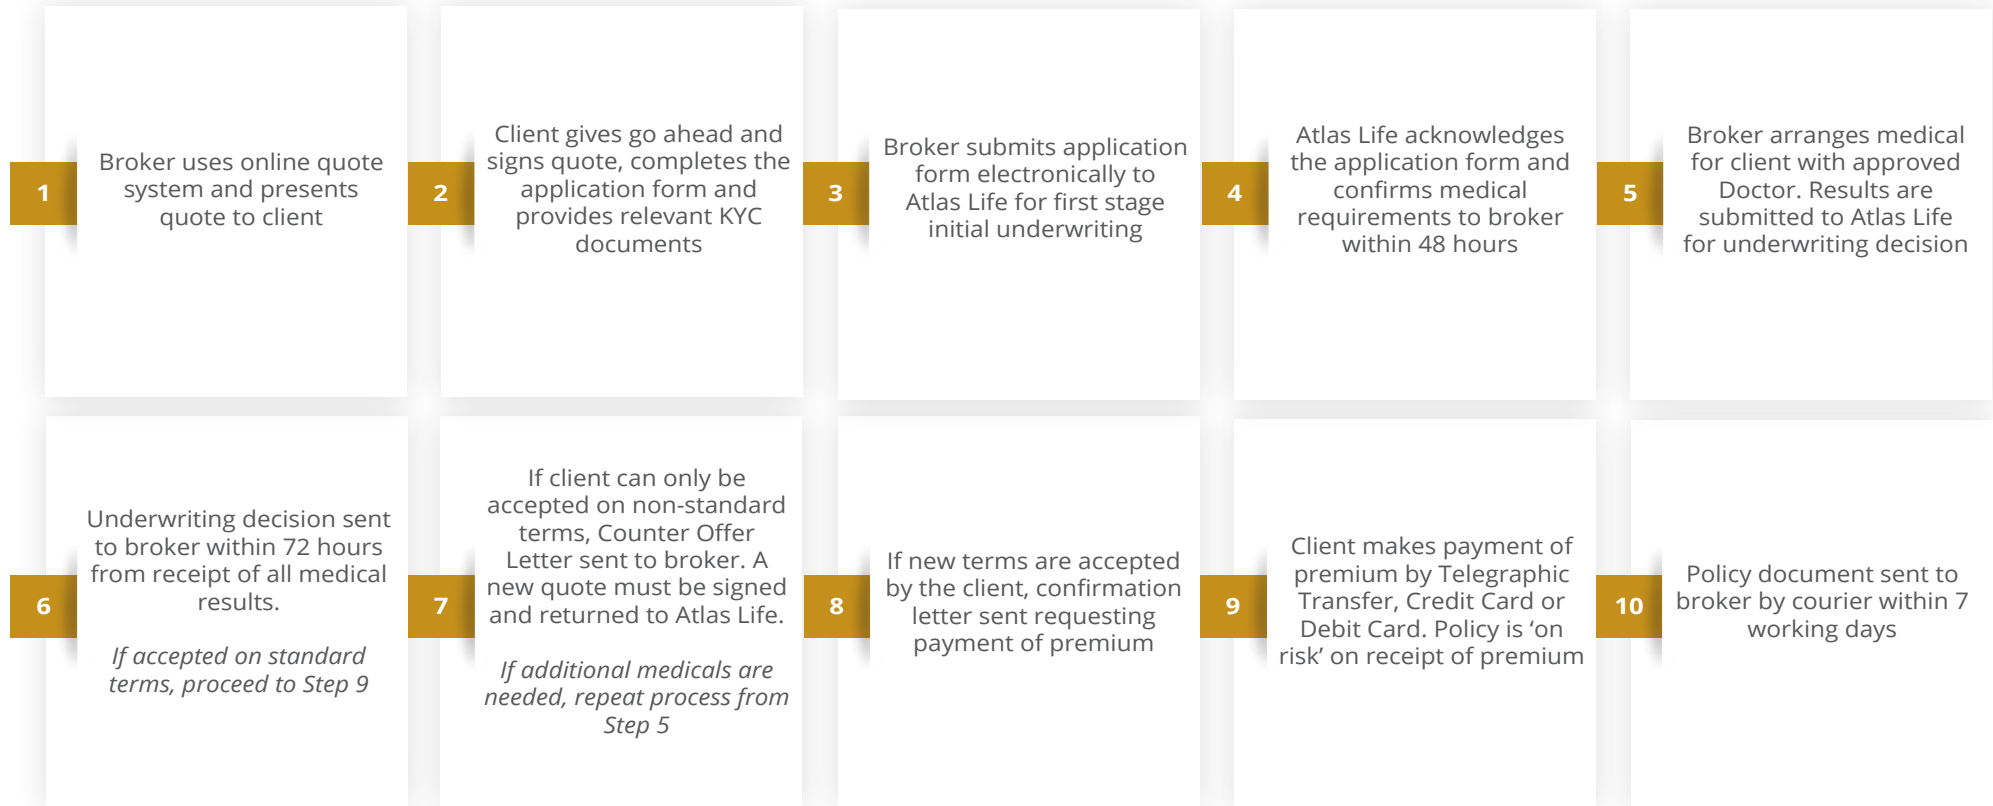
1
Broker uses online quote system and presents quote to client

2
Client gives go ahead and signs quote, completes the application form and provides relevant KYC documents

3
Broker submits application form electronically to Atlas Life for first stage initial underwriting

4
Atlas Life acknowledges the application form and confirms medical requirements to broker within 48 hours

5
Broker arranges medical for client with approved Doctor. Results are submitted to Atlas Life for underwriting decision

6
Underwriting decision sent to broker within 72 hours from receipt of all medical results.

*If accepted on standard terms, proceed to Step 9*

7
If client can only be accepted on non-standard terms, Counter Offer Letter sent to broker. A new quote must be signed and returned to Atlas Life.

*If additional medicals are needed, repeat process from Step 5*

8
If new terms are accepted by the client, confirmation letter sent requesting payment of premium

9
Client makes payment of premium by Telegraphic Transfer, Credit Card or Debit Card. Policy is ‘on risk’ on receipt of premium

10
Policy document sent to broker by courier within 7 working days